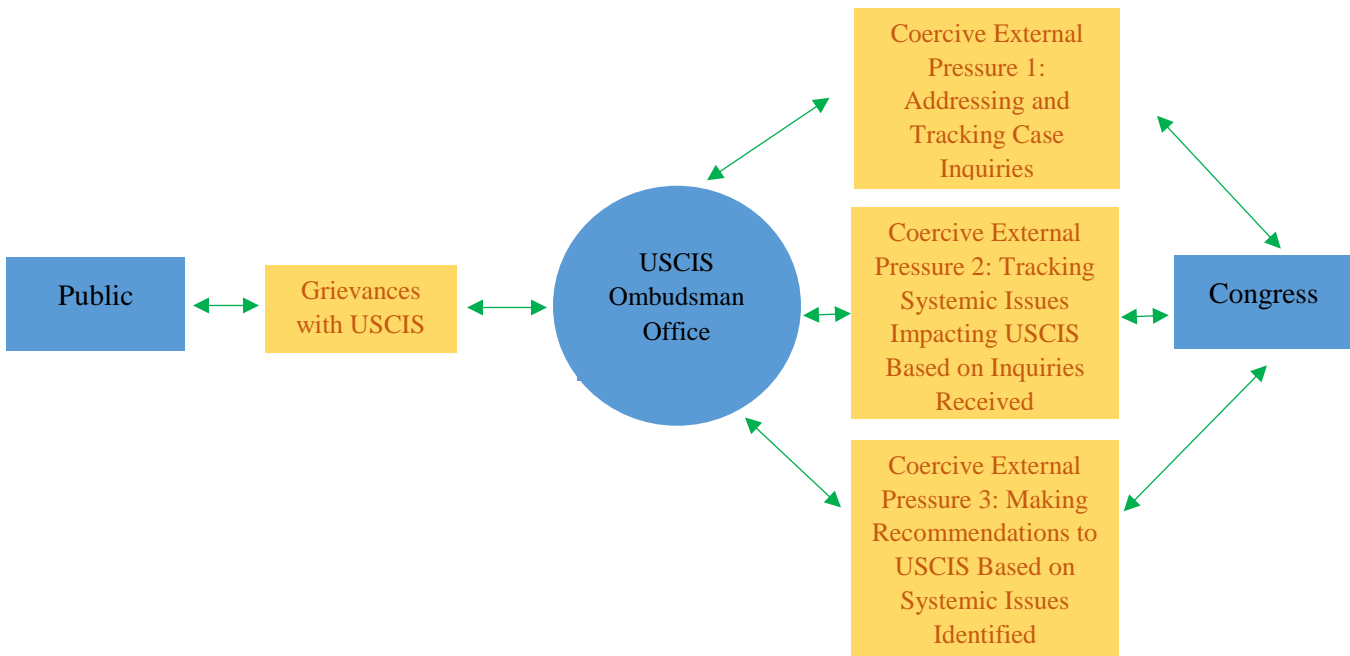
Public

Grievances with USCIS

USCIS Ombudsman Office

Coercive External Pressure 1: Addressing and Tracking Case Inquiries

Coercive External Pressure 2: Tracking Systemic Issues Impacting USCIS Based on Inquiries Received

Coercive External Pressure 3: Making Recommendations to USCIS Based on Systemic Issues Identified

Congress